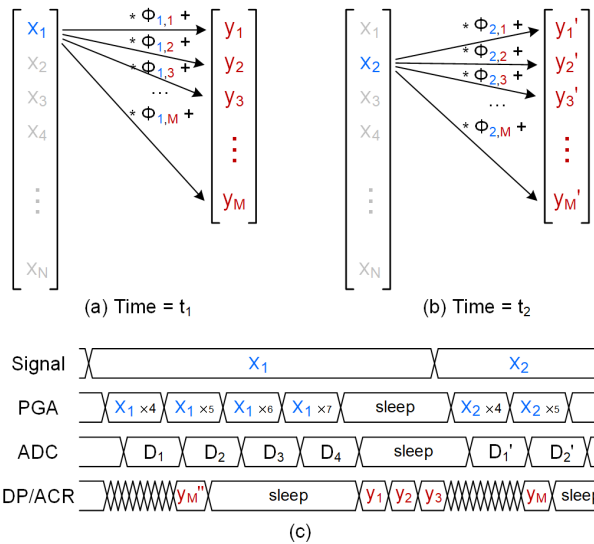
$x_1$
$x_2$
$x_3$
$x_4$
⋮
$x_N$

$* \Phi_{1,1}$ +
$* \Phi_{1,2}$ +
$* \Phi_{1,3}$ +
…
$* \Phi_{1,M}$ +

$y_1$
$y_2$
$y_3$
⋮
$y_M$

(a) Time = $t_1$

$x_1$
$x_2$
$x_3$
$x_4$
⋮
$x_N$

$* \Phi_{2,1}$ +
$* \Phi_{2,2}$ +
$* \Phi_{2,3}$ +
…
$* \Phi_{2,M}$ +

$y_1'$
$y_2'$
$y_3'$
⋮
$y_M'$

(b) Time = $t_2$

Signal $x_1$ $x_2$

PGA $x_1 \times 4$ $x_1 \times 5$ $x_1 \times 6$ $x_1 \times 7$ sleep $x_2 \times 4$ $x_2 \times 5$

ADC $D_1$ $D_2$ $D_3$ $D_4$ sleep $D_1'$ $D_2'$

DP/ACR $y_M''$ sleep $y_1$ $y_2$ $y_3$ $y_M$ sleep

(c)